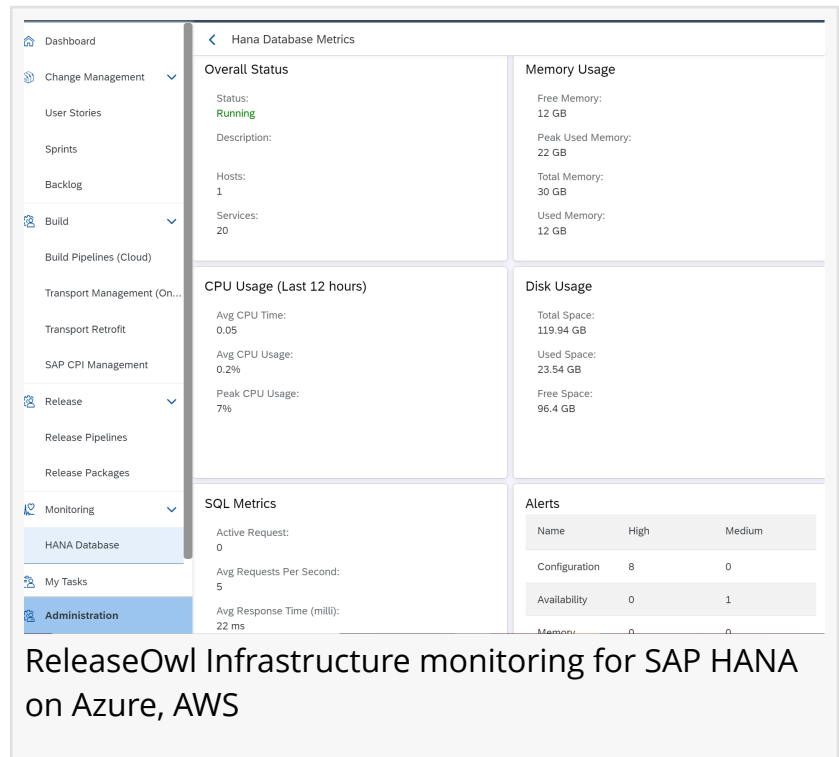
Dashboard
Change Management
User Stories
Sprints
Backlog
Build
Build Pipelines (Cloud)
Transport Management (On...
Transport Retrofit
SAP CPI Management
Release
Release Pipelines
Release Packages
Monitoring
HANA Database
My Tasks
Administration

Hana Database Metrics

Overall Status
Status:
Running
Description:
Hosts:
1
Services:
20

Memory Usage
Free Memory:
12 GB
Peak Used Memory:
22 GB
Total Memory:
30 GB
Used Memory:
12 GB

CPU Usage (Last 12 hours)
Avg CPU Time:
0.05
Avg CPU Usage:
0.2%
Peak CPU Usage:
7%

Disk Usage
Total Space:
119.94 GB
Used Space:
23.54 GB
Free Space:
96.4 GB

SQL Metrics
Active Request:
0
Avg Requests Per Second:
5
Avg Response Time (milli):
22 ms

Alerts

| Name | High | Medium |
|---|---|---|
| Configuration | 8 | 0 |
| Availability | 0 | 1 |
| Memory | 0 | 0 |

ReleaseOwl Infrastructure monitoring for SAP HANA on Azure, AWS